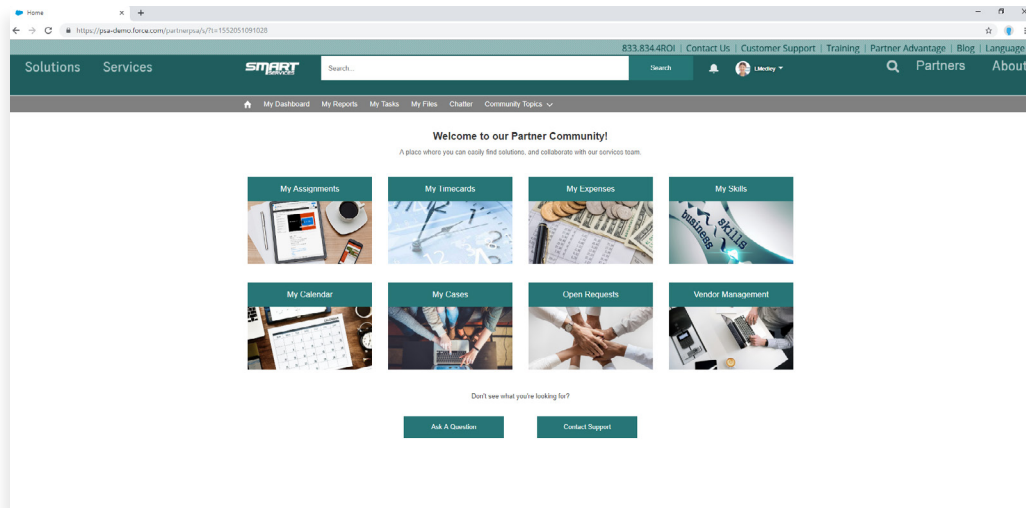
Home ×

https://psa-demo.force.com/partnerpsa/s/?t=1552051091028

833.834.4ROI | Contact Us | Customer Support | Training | Partner Advantage | Blog | Language

Solutions Services

SMART SERVICES

Search...

Search

LMedley

Partners About

My Dashboard My Reports My Tasks My Files Chatter Community Topics

Welcome to our Partner Community!

A place where you can easily find solutions, and collaborate with our services team.

My Assignments

My Timecards

My Expenses

My Skills

skills business

My Calendar

My Cases

Open Requests

Vendor Management

Don't see what you're looking for?

Ask A Question

Contact Support